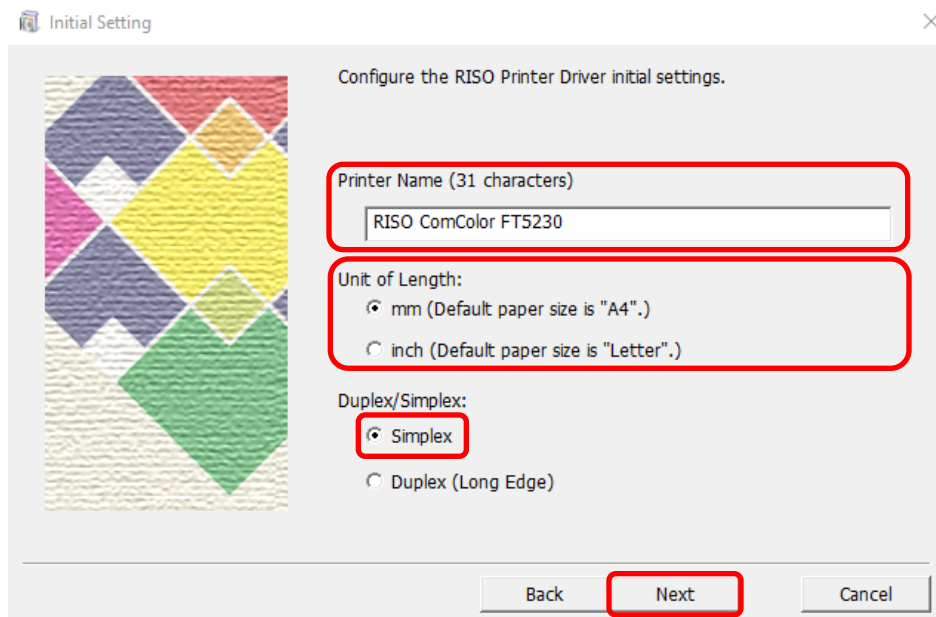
Initial Setting

Configure the RISO Printer Driver initial settings.

Printer Name (31 characters)

RISO ComColor FT5230

Unit of Length:

mm (Default paper size is "A4".)

inch (Default paper size is "Letter".)

Duplex/Simplex:

Simplex

Duplex (Long Edge)

Back

Next

Cancel